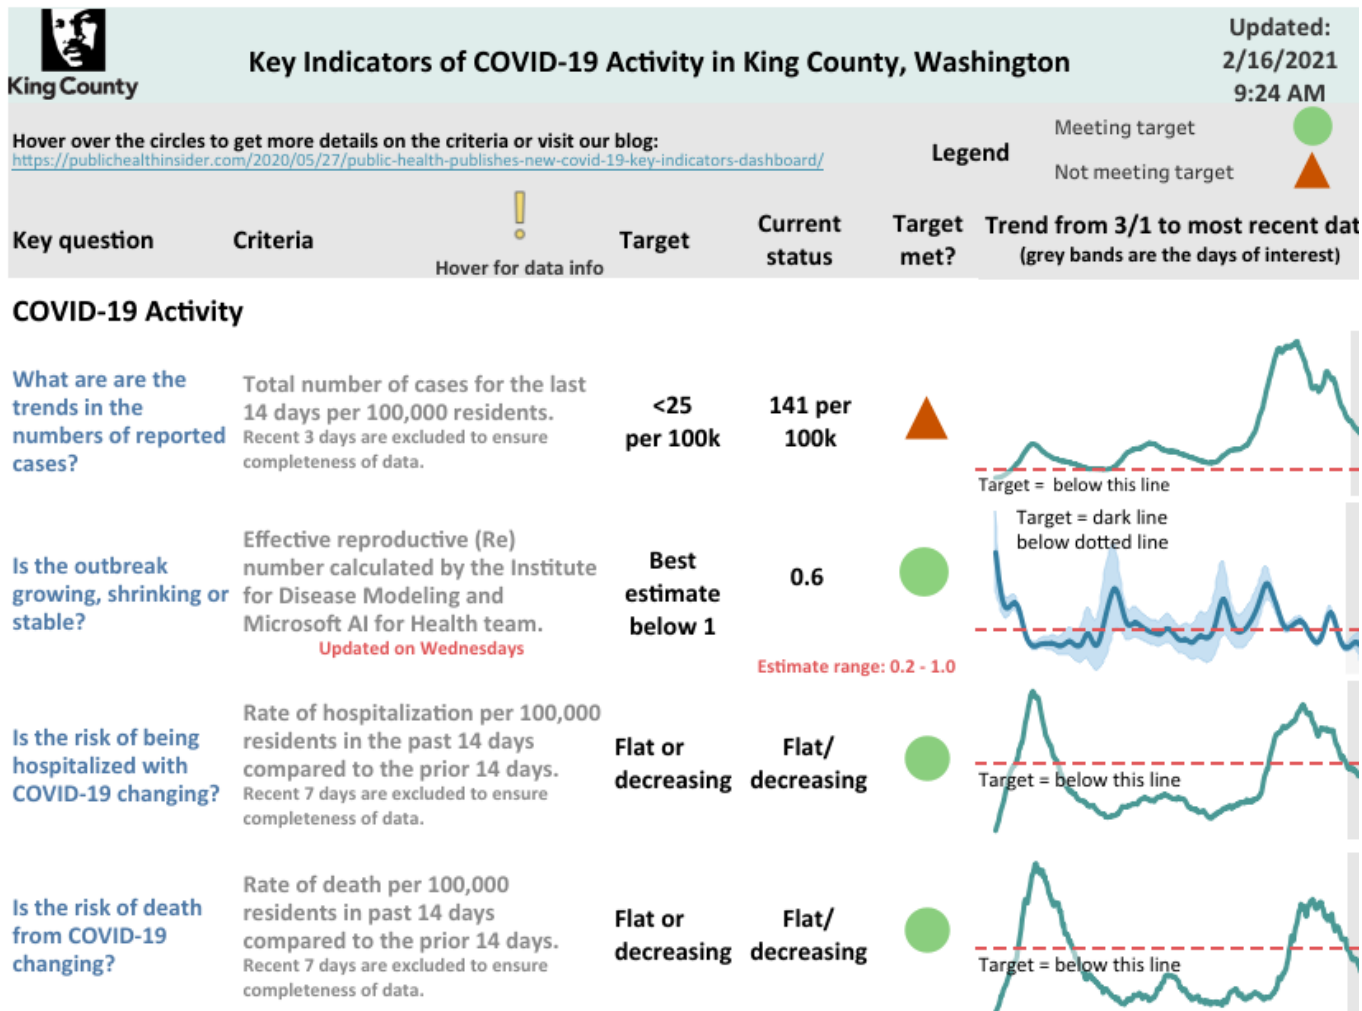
King County

Key Indicators of COVID-19 Activity in King County, Washington

Updated: 2/16/2021 9:24 AM

Hover over the circles to get more details on the criteria or visit our blog:
https://publichealthinsider.com/2020/05/27/public-health-publishes-new-covid-19-key-indicators-dashboard/

Legend

Meeting target

Not meeting target

| Key question | Criteria | ! Hover for data info | Target | Current status | Target met? | Trend from 3/1 to most recent dat (grey bands are the days of interest) |
|---|---|---|---|---|---|---|

COVID-19 Activity

What are the trends in the numbers of reported cases?

Total number of cases for the last 14 days per 100,000 residents. Recent 3 days are excluded to ensure completeness of data.

<25 per 100k

141 per 100k

Target = below this line

Is the outbreak growing, shrinking or stable?

Effective reproductive (Re) number calculated by the Institute for Disease Modeling and Microsoft AI for Health team.
Updated on Wednesdays

Best estimate below 1

0.6

Estimate range: 0.2 - 1.0

Target = dark line below dotted line

Is the risk of being hospitalized with COVID-19 changing?

Rate of hospitalization per 100,000 residents in the past 14 days compared to the prior 14 days. Recent 7 days are excluded to ensure completeness of data.

Flat or decreasing

Flat/ decreasing

Target = below this line

Is the risk of death from COVID-19 changing?

Rate of death per 100,000 residents in past 14 days compared to the prior 14 days. Recent 7 days are excluded to ensure completeness of data.

Flat or decreasing

Flat/ decreasing

Target = below this line